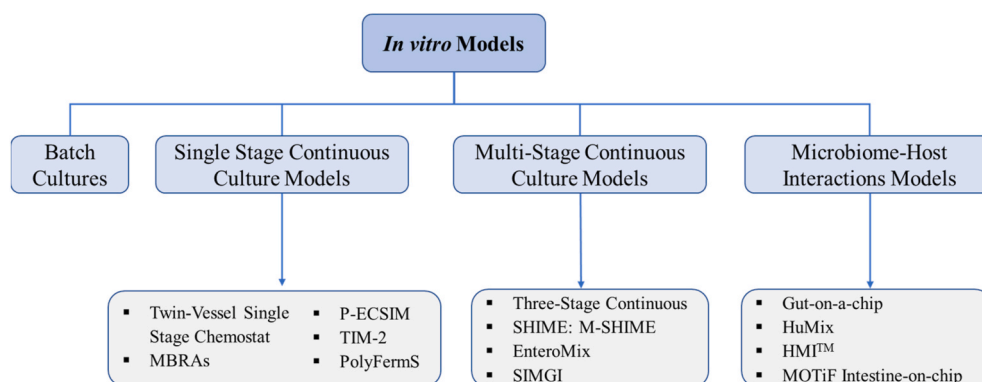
In vitro Models

Batch Cultures

Single Stage Continuous Culture Models

Multi-Stage Continuous Culture Models

Microbiome-Host Interactions Models

- Twin-Vessel Single Stage Chemostat
- MBRAs
- P-ECSIM
- TIM-2
- PolyFermS

- Three-Stage Continuous
- SHIME: M-SHIME
- EnteroMix
- SIMGI

- Gut-on-a-chip
- HuMix
- HMI$^{TM}$
- MOTiF Intestine-on-chip